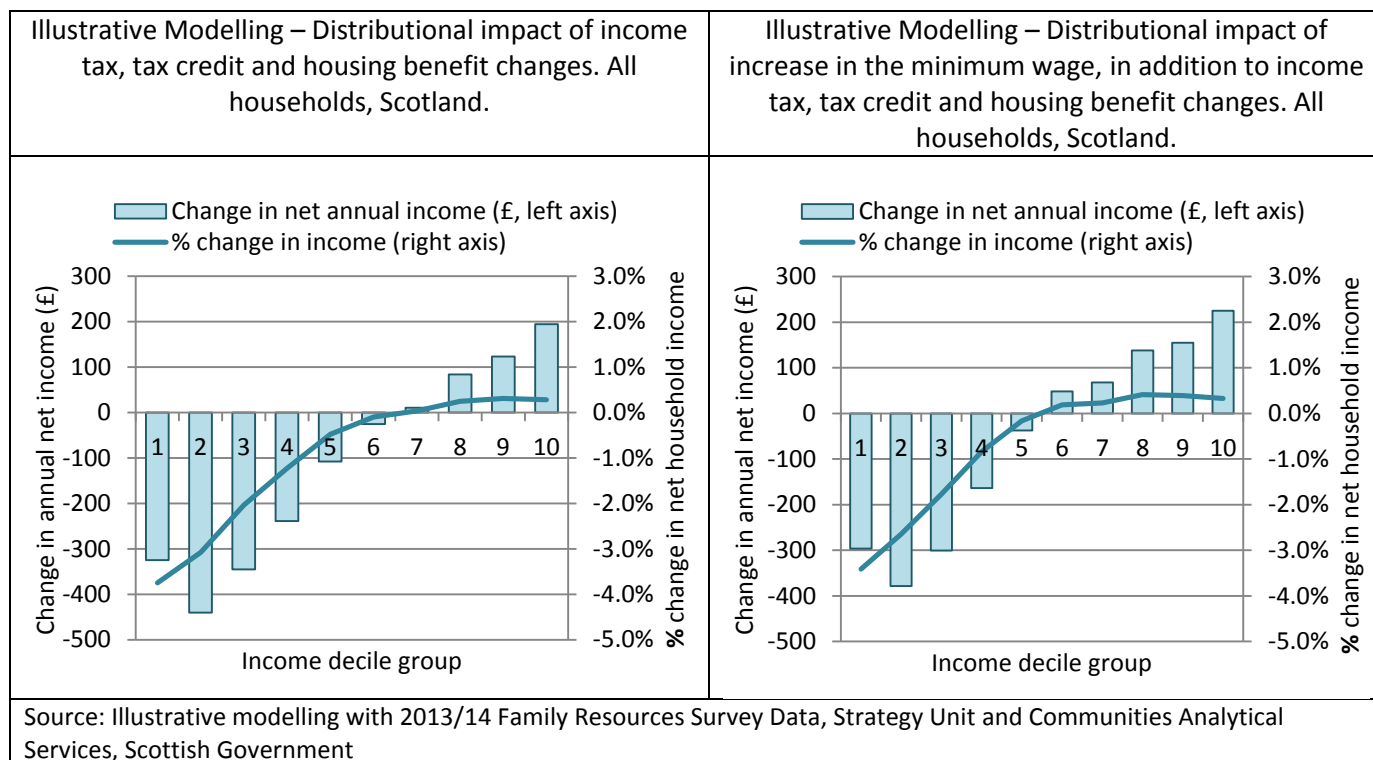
Illustrative Modelling – Distributional impact of income tax, tax credit and housing benefit changes. All households, Scotland.

Change in net annual income (£, left axis)
% change in income (right axis)

300
200
100
0
-100
-200
-300
-400
-500

Change in annual net income (£)

1 2 3 4 5 6 7 8 9 10

Income decile group

3.0%
2.0%
1.0%
0.0%
-1.0%
-2.0%
-3.0%
-4.0%
-5.0%

% change in net household income

Illustrative Modelling – Distributional impact of increase in the minimum wage, in addition to income tax, tax credit and housing benefit changes. All households, Scotland.

Change in net annual income (£, left axis)
% change in income (right axis)

300
200
100
0
-100
-200
-300
-400
-500

Change in annual net income (£)

1 2 3 4 5 6 7 8 9 10

Income decile group

3.0%
2.0%
1.0%
0.0%
-1.0%
-2.0%
-3.0%
-4.0%
-5.0%

% change in net household income

Source: Illustrative modelling with 2013/14 Family Resources Survey Data, Strategy Unit and Communities Analytical Services, Scottish Government